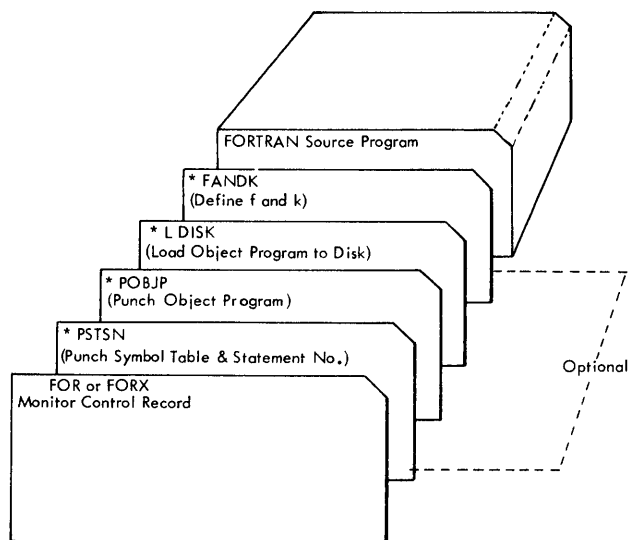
FORTRAN Source Program

* FANDK
(Define f and k)

* L DISK
(Load Object Program to Disk)

* POBJP
(Punch Object Program)

* PSTSN
(Punch Symbol Table & Statement No.)

FOR or FORX
Monitor Control Record

Optional